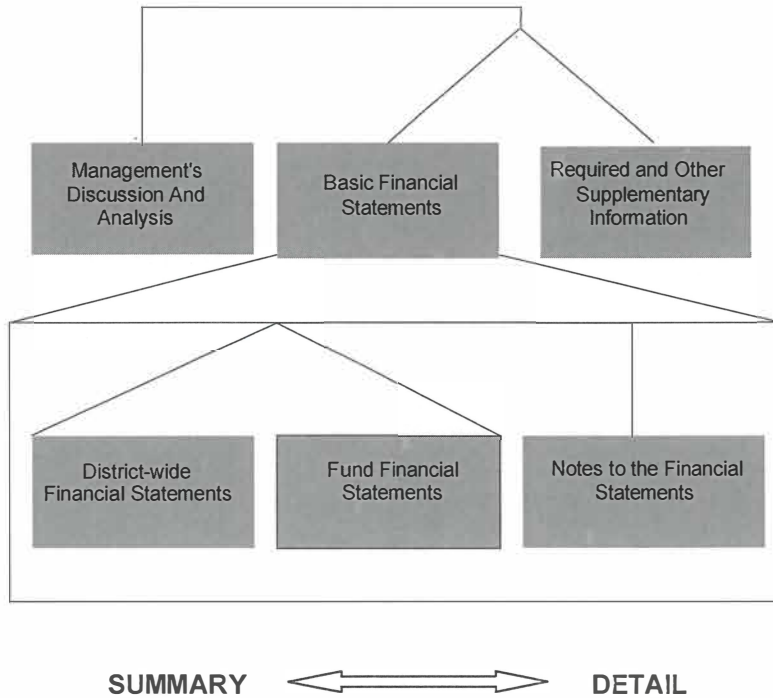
Management's Discussion And Analysis

Basic Financial Statements

Required and Other Supplementary Information

District-wide Financial Statements

Fund Financial Statements

Notes to the Financial Statements

SUMMARY

DETAIL